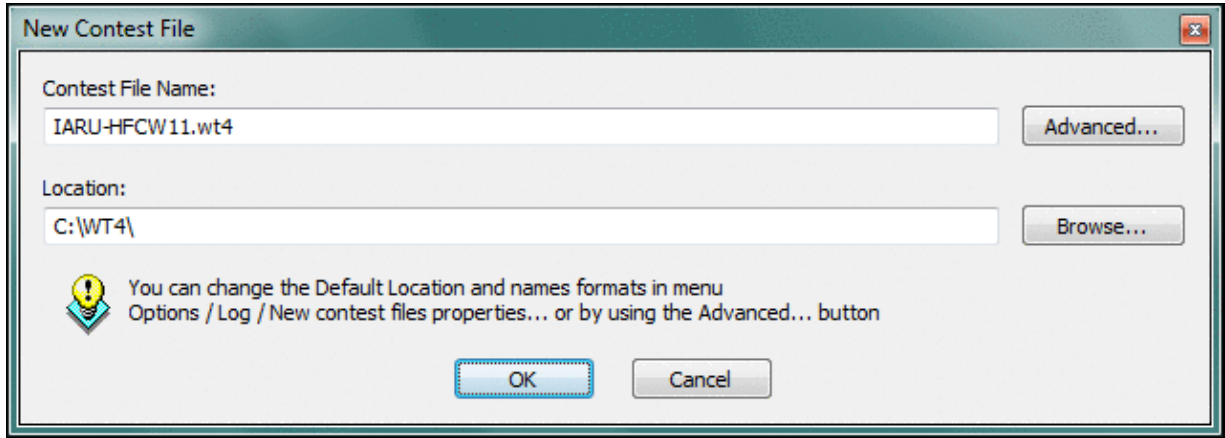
New Contest File

Contest File Name:

IARU-HFCW11.wt4

Advanced...

Location:

C:\WT4\

Browse...

You can change the Default Location and names formats in menu Options / Log / New contest files properties... or by using the Advanced... button

OK

Cancel